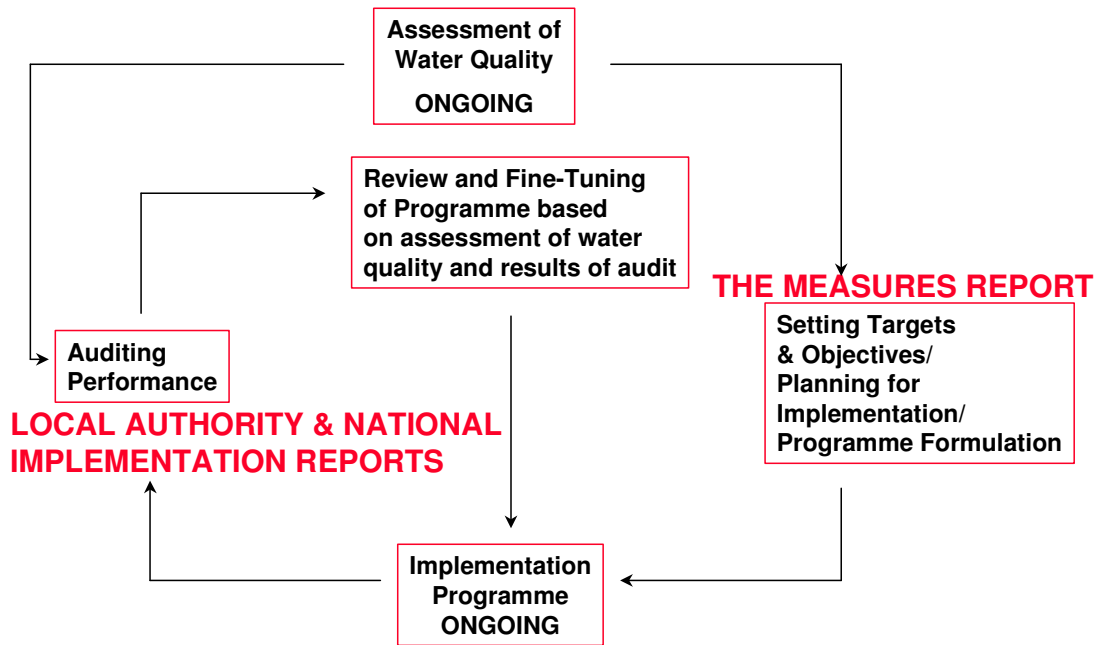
Assessment of Water Quality
ONGOING

Review and Fine-Tuning of Programme based on assessment of water quality and results of audit

THE MEASURES REPORT

Setting Targets & Objectives/ Planning for Implementation/ Programme Formulation

Auditing Performance

LOCAL AUTHORITY & NATIONAL IMPLEMENTATION REPORTS

Implementation Programme
ONGOING